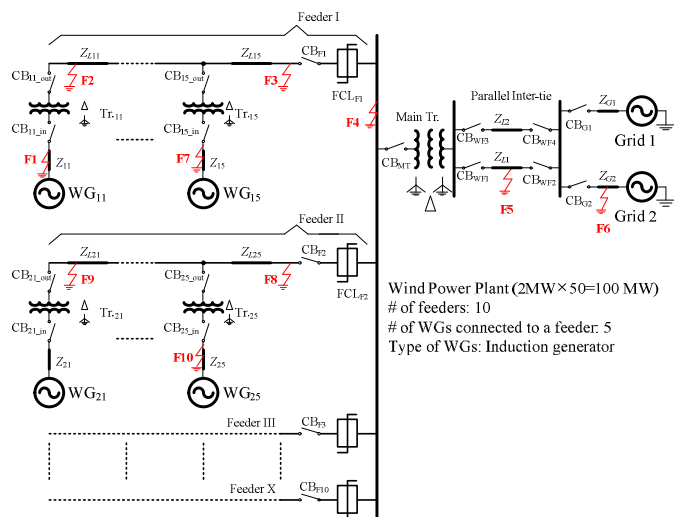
Feeder I

$Z_{L11}$ $Z_{L15}$ $CB_{F1}$

$CB_{11\_out}$ F2 $CB_{15\_out}$ F3

Tr.$_{11}$ Tr.$_{15}$

$CB_{11\_in}$ $CB_{15\_in}$

F1 $Z_{11}$ F7 $Z_{15}$

$WG_{11}$ $WG_{15}$

$FCL_{F1}$

F4

Main Tr.

Parallel Inter-tie

$Z_{I2}$

$CB_{WF3}$ $CB_{WF4}$

$CB_{MT}$

$Z_{I1}$

$CB_{WF1}$ $CB_{WF2}$

F5

$CB_{G1}$ $Z_{G1}$ Grid 1

$CB_{G2}$ $Z_{G2}$ Grid 2

F6

Feeder II

$Z_{L21}$ $Z_{L25}$ $CB_{F2}$

$CB_{21\_out}$ F9 $CB_{25\_out}$ F8

Tr.$_{21}$ Tr.$_{25}$

$CB_{21\_in}$ $CB_{25\_in}$

$Z_{21}$ F10 $Z_{25}$

$WG_{21}$ $WG_{25}$

$FCL_{F2}$

Wind Power Plant (2MW×50=100 MW)
# of feeders: 10
# of WGs connected to a feeder: 5
Type of WGs: Induction generator

Feeder III $CB_{F3}$

Feeder X $CB_{F10}$